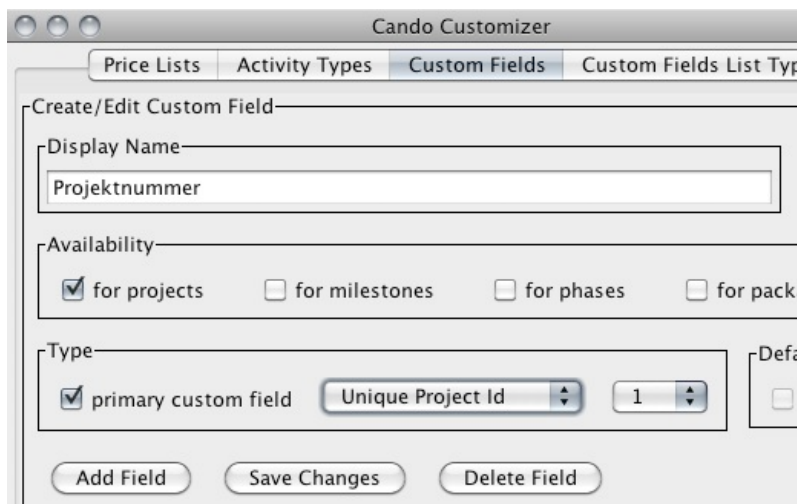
Cando Customizer

Price Lists | Activity Types | Custom Fields | Custom Fields List Typ

Create/Edit Custom Field

Display Name

Projektnummer

Availability

for projects

for milestones

for phases

for pack

Type

primary custom field

Unique Project Id

1

Defa

Add Field

Save Changes

Delete Field